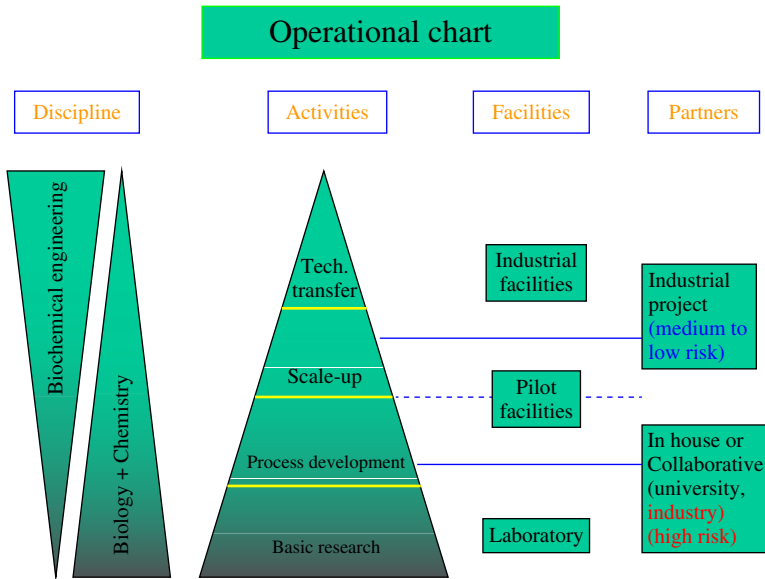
Operational chart

Discipline

Activities

Facilities

Partners

Biochemical engineering

Biology + Chemistry

Tech. transfer

Scale-up

Process development

Basic research

Industrial facilities

Pilot facilities

Laboratory

Industrial project (medium to low risk)

In house or Collaborative (university, industry) (high risk)